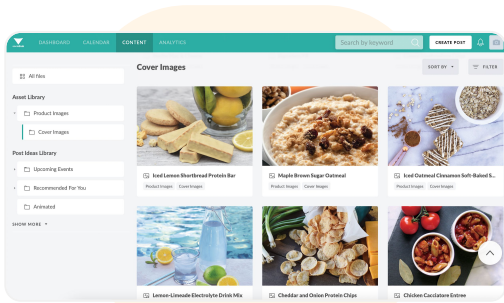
DASHBOARD CALENDAR CONTENT ANALYTICS

Search by keyword

CREATE POST

All files

Asset Library

Product Images

Cover Images

Post Ideas Library

Upcoming Events

Recommended For You

Animated

SHOW MORE

Cover Images

SORT BY

FILTER

Iced Lemon Shortbread Protein Bar

Product Images Cover Images

Maple Brown Sugar Oatmeal

Product Images Cover Images

Iced Oatmeal Cinnamon Soft-Baked Bar

Product Images Cover Images

Lemon-Limeade Electrolyte Drink Mix

Cheddar and Onion Protein Chips

Chicken Cacciatore Entree